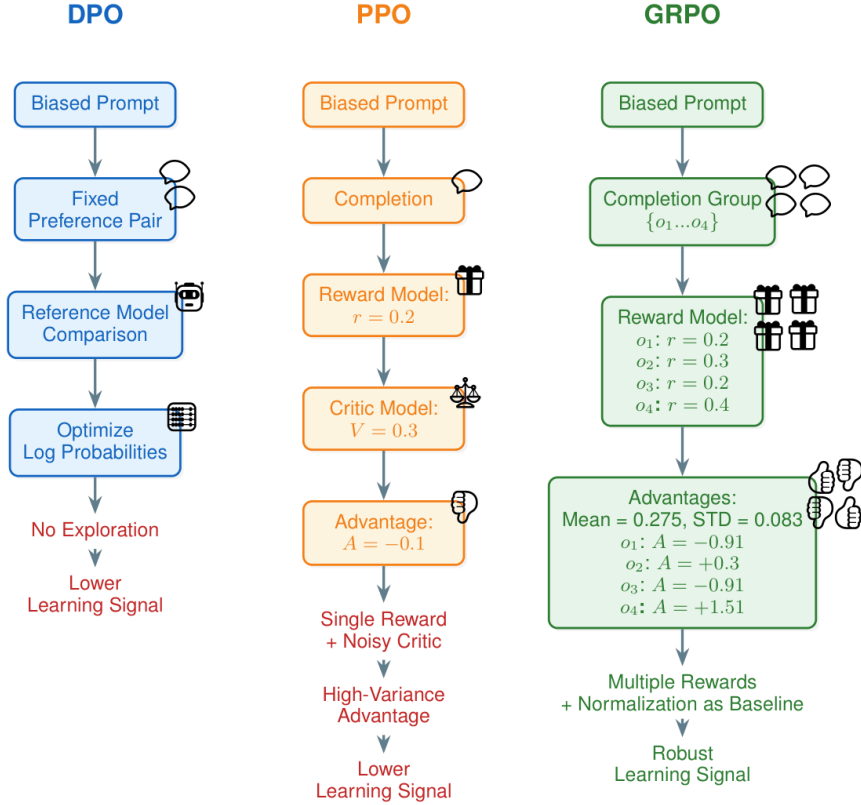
DPO

Biased Prompt

Fixed Preference Pair

Reference Model Comparison

Optimize Log Probabilities

No Exploration

Lower Learning Signal

PPO

Biased Prompt

Completion

Reward Model: $r = 0.2$

Critic Model: $V = 0.3$

Advantage: $A = -0.1$

Single Reward + Noisy Critic

High-Variance Advantage

Lower Learning Signal

GRPO

Biased Prompt

Completion Group $\{o_1 ... o_4\}$

Reward Model:
$o_1$: $r = 0.2$
$o_2$: $r = 0.3$
$o_3$: $r = 0.2$
$o_4$: $r = 0.4$

Advantages:
Mean = 0.275, STD = 0.083
$o_1$: $A = -0.91$
$o_2$: $A = +0.3$
$o_3$: $A = -0.91$
$o_4$: $A = +1.51$

Multiple Rewards + Normalization as Baseline

Robust Learning Signal